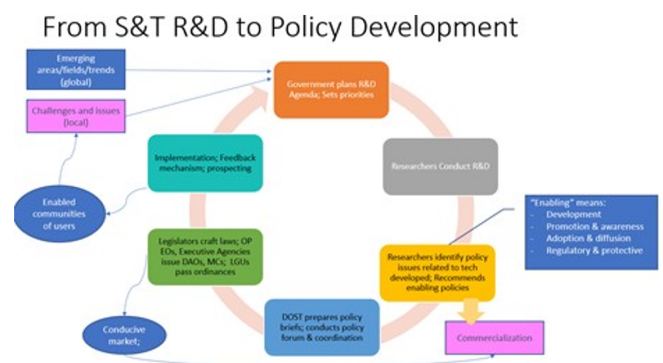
From S&T R&D to Policy Development

Emerging areas/fields/trends (global)

Challenges and issues (local)

Government plans R&D Agenda; Sets priorities

Implementation; Feedback mechanism; prospecting

Researchers Conduct R&D

Enabled communities of users

"Enabling" means:
- Development
- Promotion & awareness
- Adoption & diffusion
- Regulatory & protective

Legislators craft laws; OP EOs, Executive Agencies issue DAOs, MCs; LGUs pass ordinances

Researchers identify policy issues related to tech developed; Recommends enabling policies

Conducive market;

DOST prepares policy briefs; conducts policy forum & coordination

Commercialization